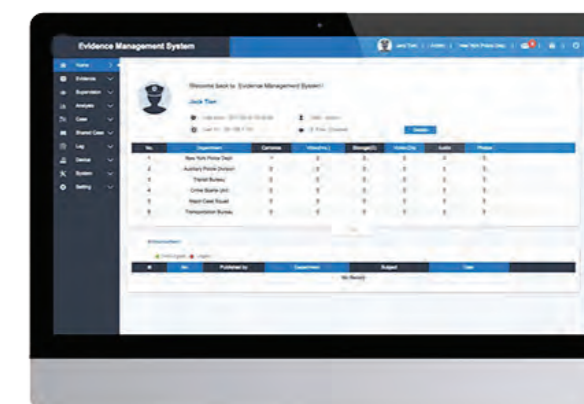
Evidence Management System

Jack Tian | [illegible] | New York Police Dept | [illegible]

Home
Evidence
Supervision
Analysis
Case
Shared Case
Log
Device
System
Setting

Welcome back to Evidence Management System!

Jack Tian

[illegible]
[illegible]
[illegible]
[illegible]

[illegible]

| No. | Department | Cameras | Video(Hrs) | Storage(G) | Video(Qty) | Audio | Photos |
|---|---|---|---|---|---|---|---|
| 1 | New York Police Dept | 1 | 0 | 0 | 0 | 0 | 0 |
| 2 | Auxiliary Police Division | 0 | 0 | 0 | 0 | 0 | 0 |
| 3 | Transit Bureau | 0 | 0 | 0 | 0 | 0 | 0 |
| 4 | Crime Scene Unit | 0 | 0 | 0 | 0 | 0 | 0 |
| 5 | Major Case Squad | 0 | 0 | 0 | 0 | 0 | 0 |
| 6 | Transportation Bureau | 0 | 0 | 0 | 0 | 0 | 0 |

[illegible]

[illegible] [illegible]

| # | No. | Published by | Department | Subject | Date |
|---|---|---|---|---|---|

No Record